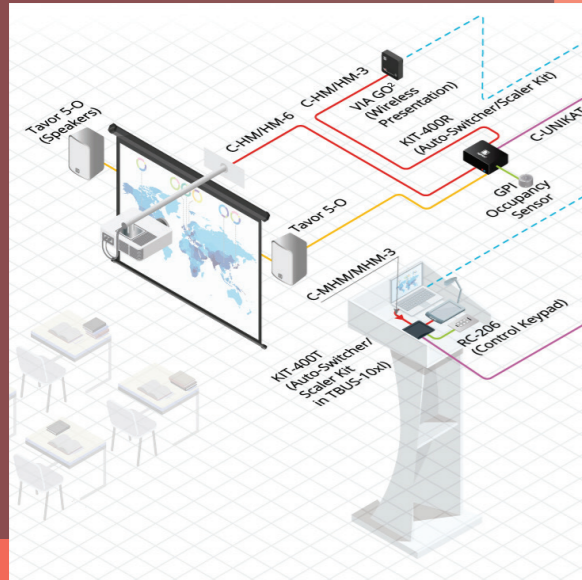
Tavor 5-O (Speakers)

C-HM/HM-6

C-HM/HM-3

VIA GO² (Wireless Presentation)

KIT-400R (Auto-Switcher/Scaler Kit)

C-UNIKAT

GPI Occupancy Sensor

Tavor 5-O

C-MHM/MHM-3

RC-206 (Control Keypad)

KIT-400T (Auto-Switcher/ Scaler Kit in TBUS-10xl)